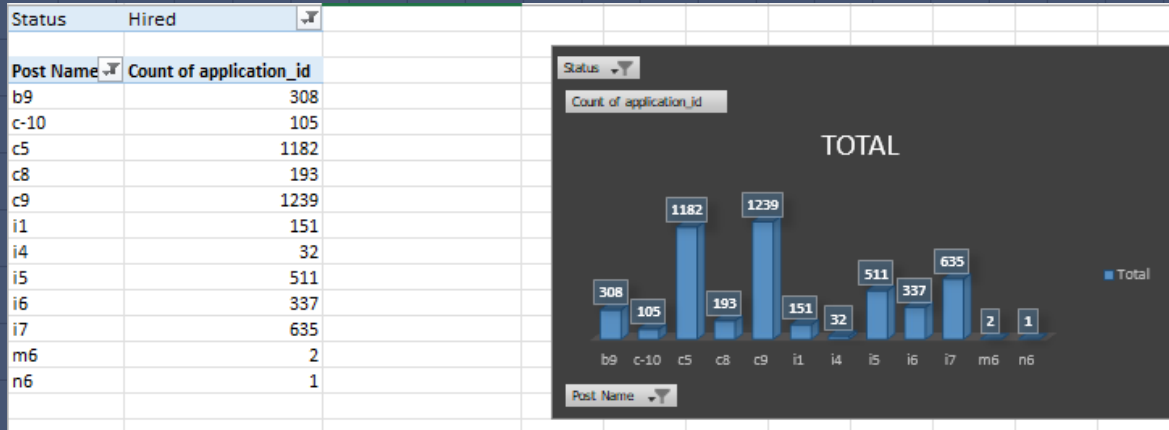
| Status | Hired |
|---|---|

| Post Name | Count of application_id |
|---|---|
| b9 | 308 |
| c-10 | 105 |
| c5 | 1182 |
| c8 | 193 |
| c9 | 1239 |
| i1 | 151 |
| i4 | 32 |
| i5 | 511 |
| i6 | 337 |
| i7 | 635 |
| m6 | 2 |
| n6 | 1 |

Status

Count of application_id

TOTAL

308 105 1182 193 1239 151 32 511 337 635 2 1

b9 c-10 c5 c8 c9 i1 i4 i5 i6 i7 m6 n6

Total

Post Name